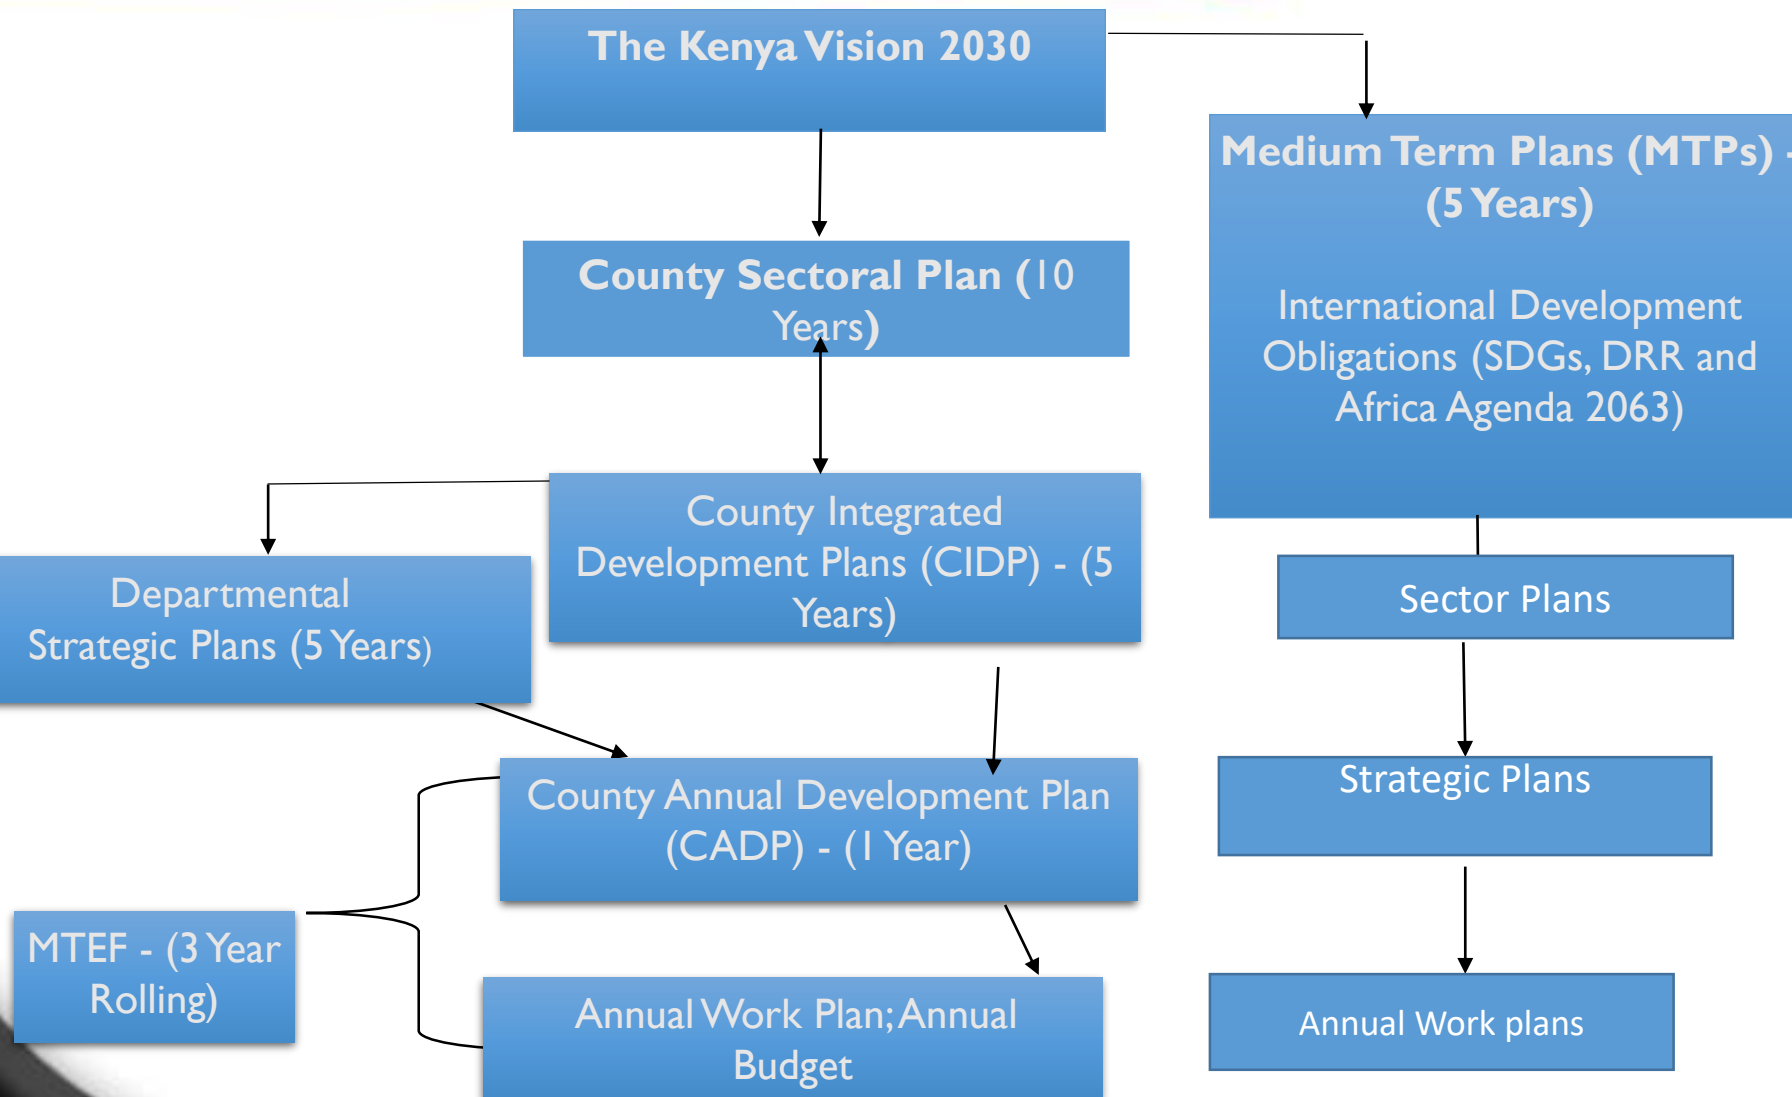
The Kenya Vision 2030

Medium Term Plans (MTPs) - (5 Years)

International Development Obligations (SDGs, DRR and Africa Agenda 2063)

County Sectoral Plan (10 Years)

County Integrated Development Plans (CIDP) - (5 Years)

Departmental Strategic Plans (5 Years)

Sector Plans

County Annual Development Plan (CADP) - (1 Year)

Strategic Plans

MTEF - (3 Year Rolling)

Annual Work Plan; Annual Budget

Annual Work plans